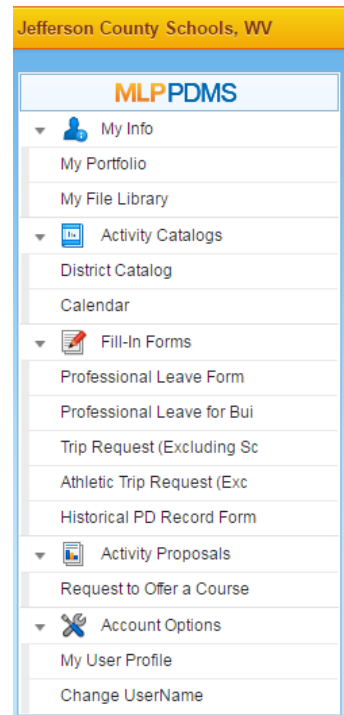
Jefferson County Schools, WV

MLPPDMS

My Info
My Portfolio
My File Library
Activity Catalogs
District Catalog
Calendar
Fill-In Forms
Professional Leave Form
Professional Leave for Bui
Trip Request (Excluding Sc
Athletic Trip Request (Exc
Historical PD Record Form
Activity Proposals
Request to Offer a Course
Account Options
My User Profile
Change UserName